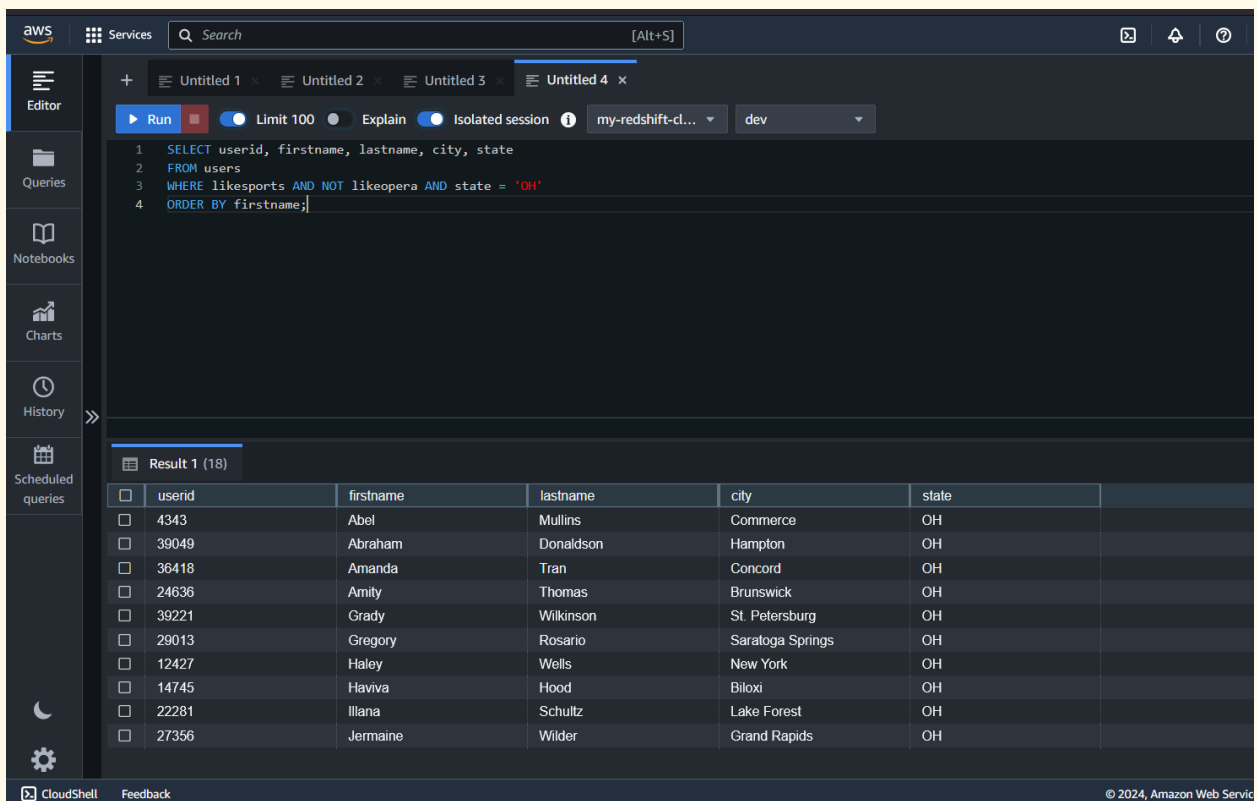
aws Services Search [Alt+S]

Editor
Queries
Notebooks
Charts
History
Scheduled queries

+ Untitled 1 × Untitled 2 × Untitled 3 × Untitled 4 ×

Run Limit 100 Explain Isolated session my-redshift-cl... dev

1 SELECT userid, firstname, lastname, city, state
2 FROM users
3 WHERE likesports AND NOT likeopera AND state = 'OH'
4 ORDER BY firstname;

Result 1 (18)

| userid | firstname | lastname | city | state |
|---|---|---|---|---|
| 4343 | Abel | Mullins | Commerce | OH |
| 39049 | Abraham | Donaldson | Hampton | OH |
| 36418 | Amanda | Tran | Concord | OH |
| 24636 | Amity | Thomas | Brunswick | OH |
| 39221 | Grady | Wilkinson | St. Petersburg | OH |
| 29013 | Gregory | Rosario | Saratoga Springs | OH |
| 12427 | Haley | Wells | New York | OH |
| 14745 | Haviva | Hood | Biloxi | OH |
| 22281 | Illana | Schultz | Lake Forest | OH |
| 27356 | Jermaine | Wilder | Grand Rapids | OH |

CloudShell Feedback © 2024, Amazon Web Servic